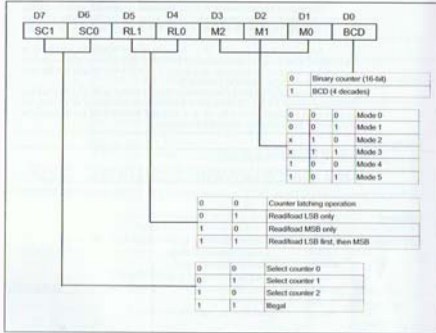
| D7 | D6 | D5 | D4 | D3 | D2 | D1 | D0 |
|---|---|---|---|---|---|---|---|
| SC1 | SC0 | RL1 | RL0 | M2 | M1 | M0 | BCD |

| | |
|---|---|
| 0 | Binary counter (16-bit) |
| 1 | BCD (4 decades) |

| | | | |
|---|---|---|---|
| 0 | 0 | 0 | Mode 0 |
| 0 | 0 | 1 | Mode 1 |
| x | 1 | 0 | Mode 2 |
| x | 1 | 1 | Mode 3 |
| 1 | 0 | 0 | Mode 4 |
| 1 | 0 | 1 | Mode 5 |

| | | |
|---|---|---|
| 0 | 0 | Counter latching operation |
| 0 | 1 | Read/load LSB only |
| 1 | 0 | Read/load MSB only |
| 1 | 1 | Read/load LSB first, then MSB |

| | | |
|---|---|---|
| 0 | 0 | Select counter 0 |
| 0 | 1 | Select counter 1 |
| 1 | 0 | Select counter 2 |
| 1 | 1 | Illegal |